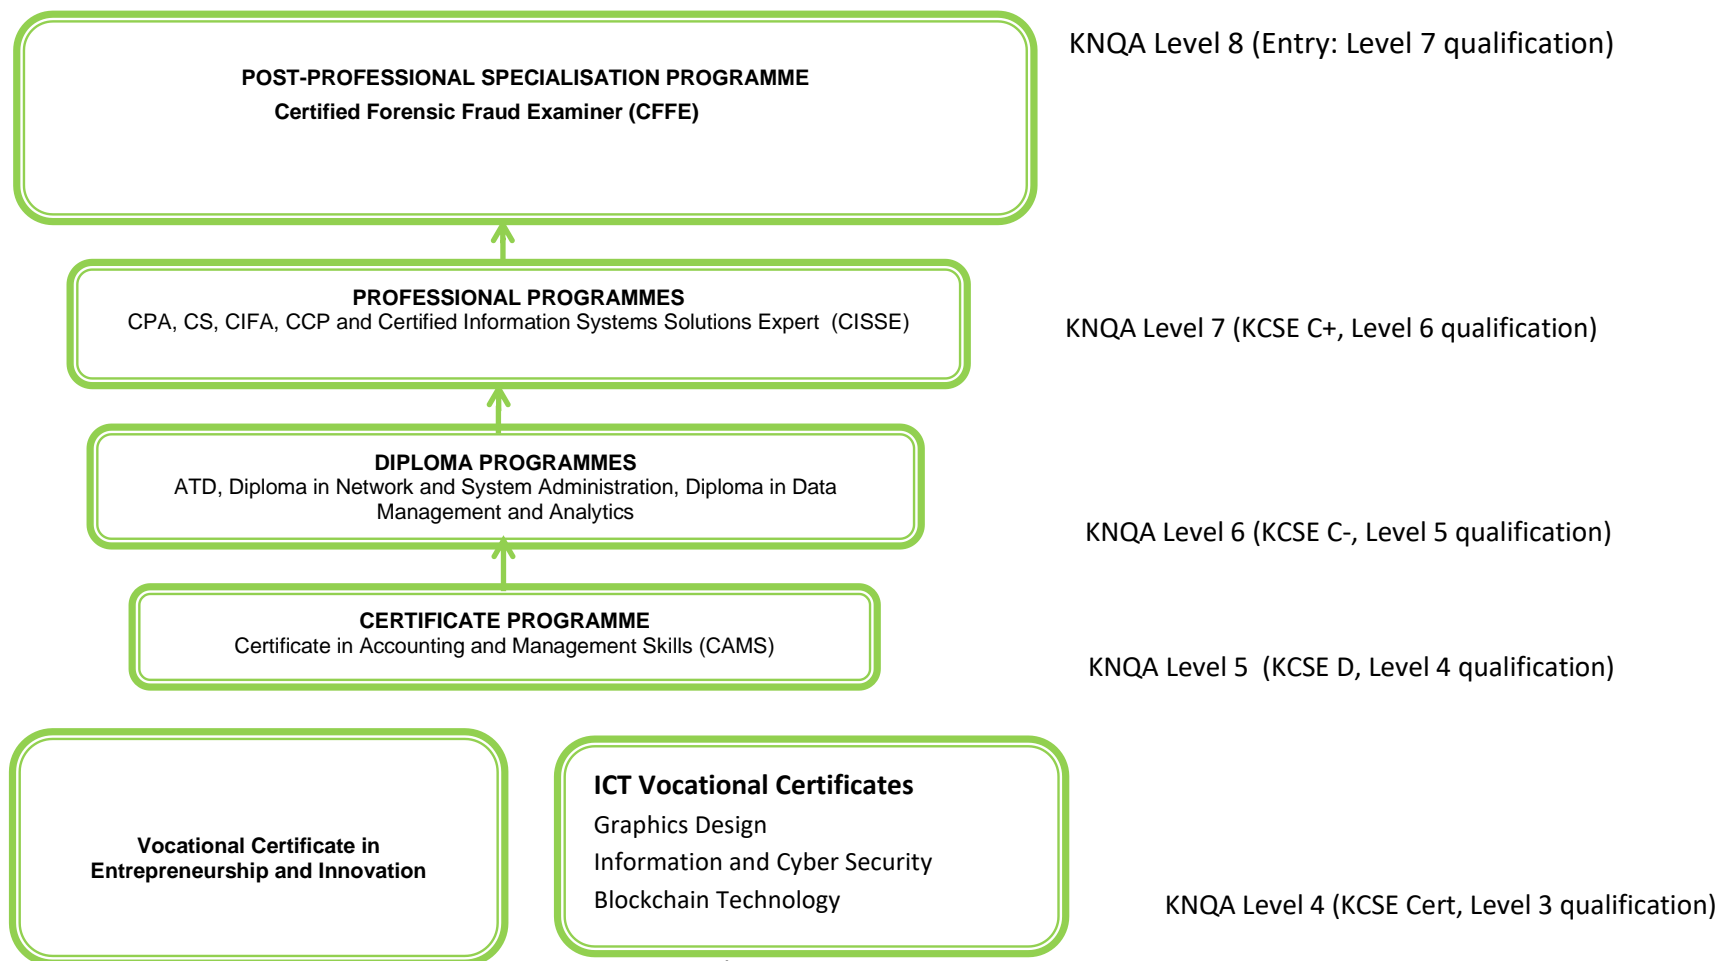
POST-PROFESSIONAL SPECIALISATION PROGRAMME
Certified Forensic Fraud Examiner (CFFE)

KNQA Level 8 (Entry: Level 7 qualification)

PROFESSIONAL PROGRAMMES
CPA, CS, CIFA, CCP and Certified Information Systems Solutions Expert (CISSE)

KNQA Level 7 (KCSE C+, Level 6 qualification)

DIPLOMA PROGRAMMES
ATD, Diploma in Network and System Administration, Diploma in Data Management and Analytics

KNQA Level 6 (KCSE C-, Level 5 qualification)

CERTIFICATE PROGRAMME
Certificate in Accounting and Management Skills (CAMS)

KNQA Level 5 (KCSE D, Level 4 qualification)

Vocational Certificate in Entrepreneurship and Innovation

ICT Vocational Certificates
Graphics Design
Information and Cyber Security
Blockchain Technology

KNQA Level 4 (KCSE Cert, Level 3 qualification)